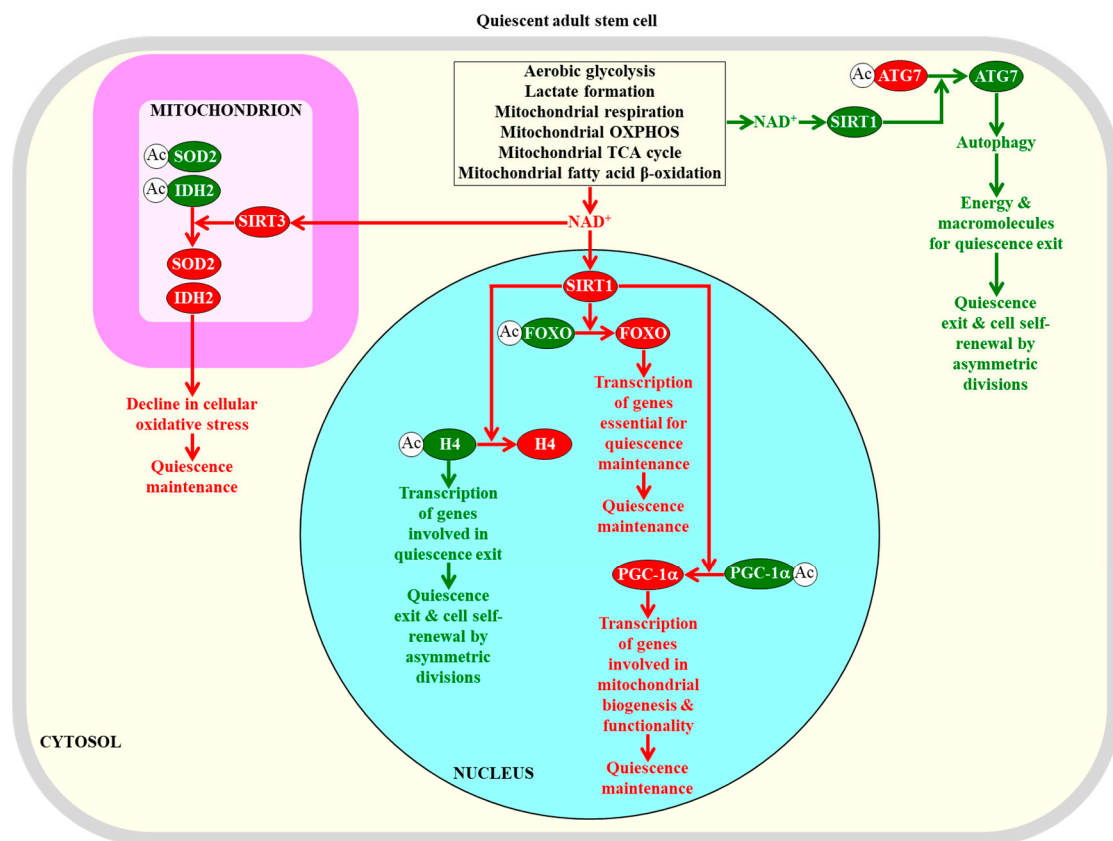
Quiescent adult stem cell

MITOCHONDRION

Ac SOD2

Ac IDH2

SIRT3

SOD2

IDH2

Decline in cellular oxidative stress

Quiescence maintenance

Aerobic glycolysis
Lactate formation
Mitochondrial respiration
Mitochondrial OXPHOS
Mitochondrial TCA cycle
Mitochondrial fatty acid β-oxidation

NAD$^+$

NAD$^+$

SIRT1

Ac ATG7

ATG7

Autophagy

Energy & macromolecules for quiescence exit

Quiescence exit & cell self-renewal by asymmetric divisions

SIRT1

Ac FOXO

FOXO

Transcription of genes essential for quiescence maintenance

Quiescence maintenance

Ac H4

H4

Transcription of genes involved in quiescence exit

Quiescence exit & cell self-renewal by asymmetric divisions

PGC-1α

PGC-1α Ac

Transcription of genes involved in mitochondrial biogenesis & functionality

Quiescence maintenance

NUCLEUS

CYTOSOL